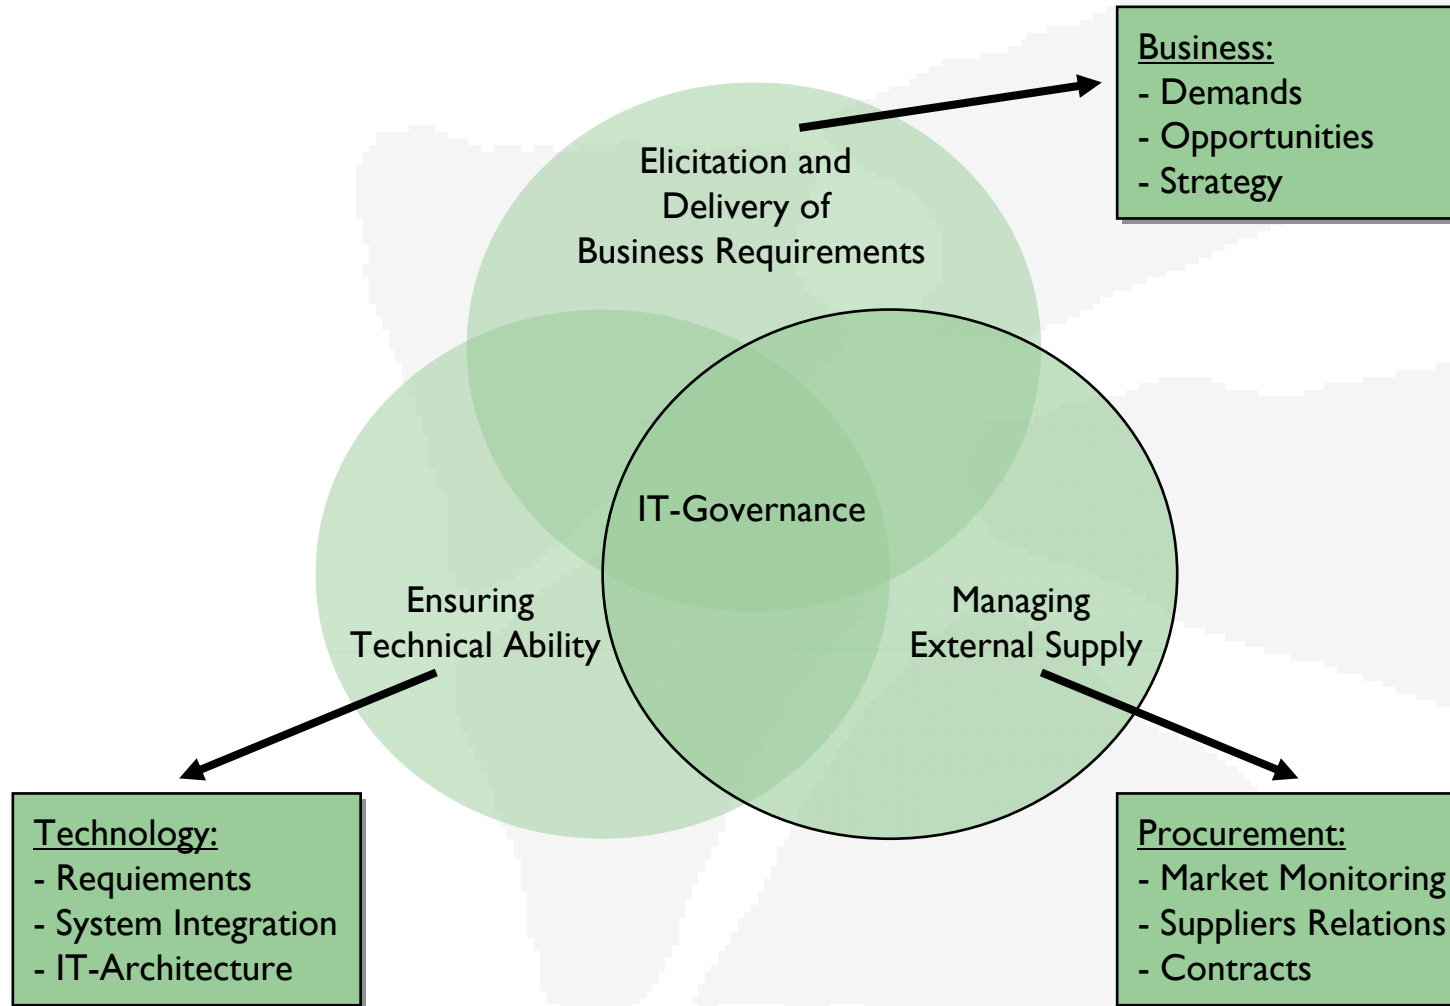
Business:
- Demands
- Opportunities
- Strategy

Elicitation and Delivery of Business Requirements

IT-Governance

Ensuring Technical Ability

Managing External Supply

Technology:
- Requiements
- System Integration
- IT-Architecture

Procurement:
- Market Monitoring
- Suppliers Relations
- Contracts